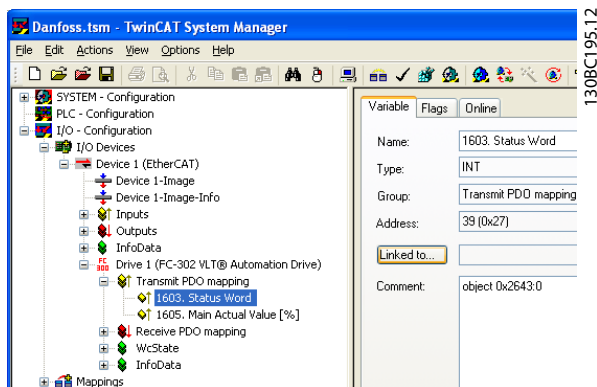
Danfoss.tsm - TwinCAT System Manager

File Edit Actions View Options Help

SYSTEM - Configuration
PLC - Configuration
I/O - Configuration
I/O Devices
Device 1 (EtherCAT)
Device 1-Image
Device 1-Image-Info
Inputs
Outputs
InfoData
Drive 1 (FC-302 VLT® Automation Drive)
Transmit PDO mapping
1603. Status Word
1605. Main Actual Value [%]
Receive PDO mapping
WcState
InfoData
Mappings

Variable Flags Online

Name: 1603. Status Word
Type: INT
Group: Transmit PDO mapping
Address: 39 (0x27)
Linked to...
Comment: object 0x2643:0

130BC195.12